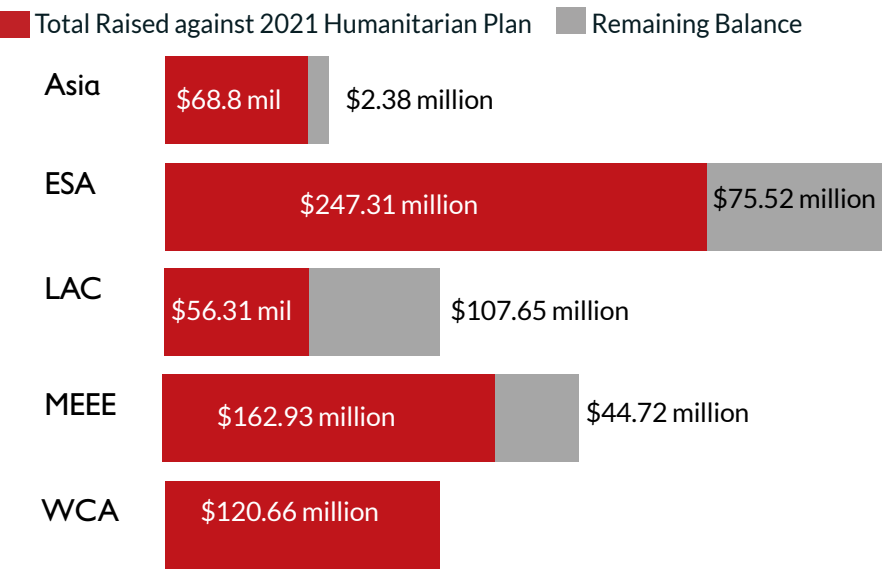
Total Raised against 2021 Humanitarian Plan Remaining Balance

Asia $68.8 mil $2.38 million

ESA $247.31 million $75.52 million

LAC $56.31 mil $107.65 million

MEEE $162.93 million $44.72 million

WCA $120.66 million